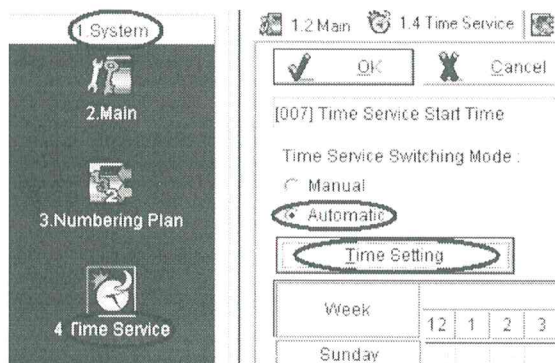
1.System

2.Main

3.Numbering Plan

4 Time Service

1.2 Main 1.4 Time Service

OK Cancel

[007] Time Service Start Time

Time Service Switching Mode :

Manual

Automatic

Time Setting

| Week | 12 | 1 | 2 | 3 |
|---|---|---|---|---|
| Sunday | | | | |